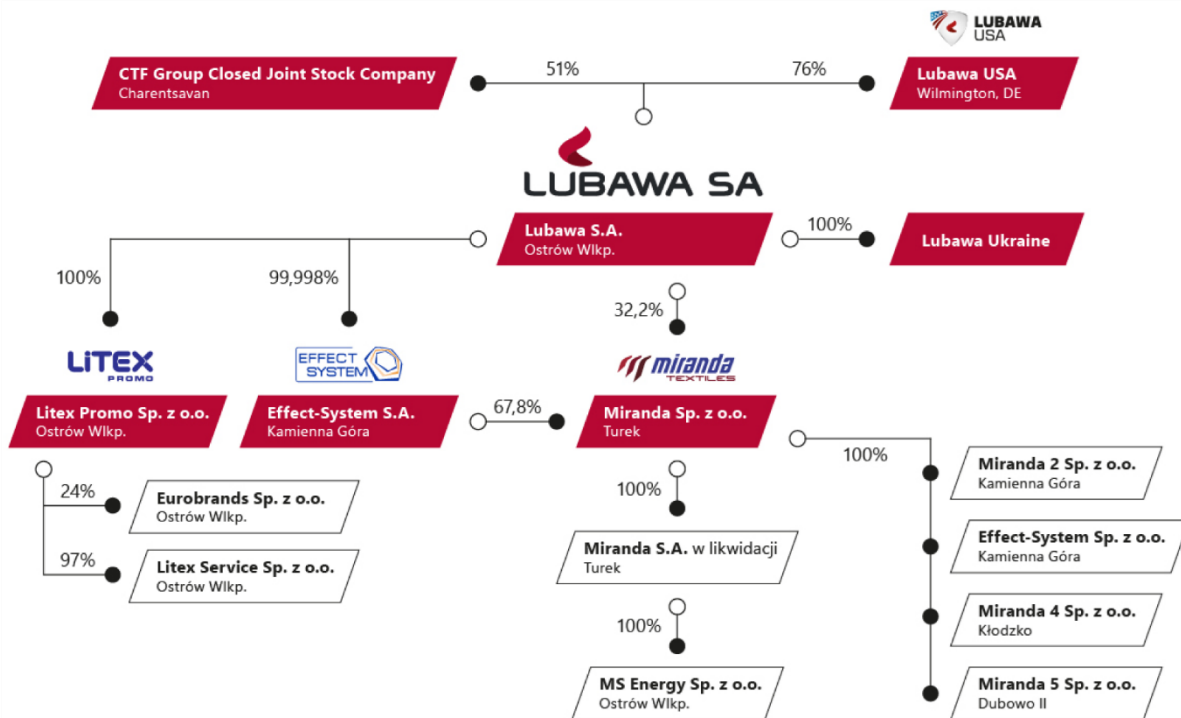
LUBAWA USA

CTF Group Closed Joint Stock Company
Charentsavan

51%

76%

Lubawa USA
Wilmington, DE

LUBAWA SA

Lubawa S.A.
Ostrów Wlkp.

100%

Lubawa Ukraine

100%

99,998%

32,2%

LiTEX PROMO

EFFECT SYSTEM

miranda TEXTILES

Litex Promo Sp. z o.o.
Ostrów Wlkp.

Effect-System S.A.
Kamienna Góra

67,8%

Miranda Sp. z o.o.
Turek

100%

24%

Eurobrands Sp. z o.o.
Ostrów Wlkp.

97%

Litex Service Sp. z o.o.
Ostrów Wlkp.

100%

Miranda S.A. w likwidacji
Turek

100%

MS Energy Sp. z o.o.
Ostrów Wlkp.

Miranda 2 Sp. z o.o.
Kamienna Góra

Effect-System Sp. z o.o.
Kamienna Góra

Miranda 4 Sp. z o.o.
Kłodzko

Miranda 5 Sp. z o.o.
Dubowo II